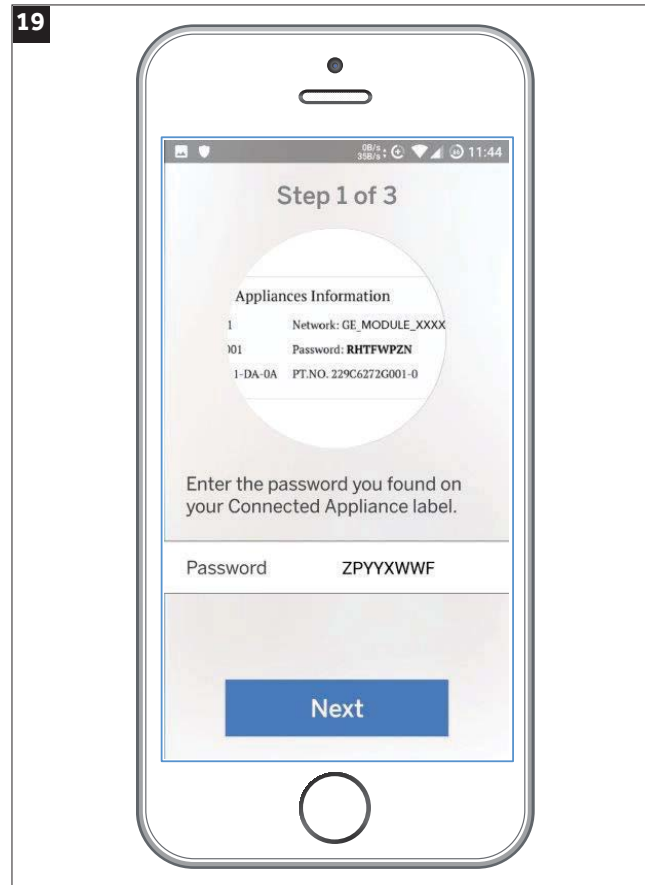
19

0B/s 35B/s 11:44

Step 1 of 3

Appliances Information

1 Network: GE_MODULE_XXXX
001 Password: **RHTFWPZN**
1-DA-0A PT.NO. 229C6272G001-0

Enter the password you found on your Connected Appliance label.

Password ZPYYXWWF

Next